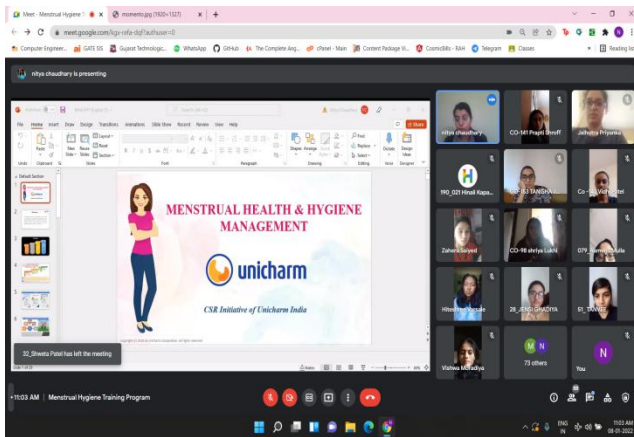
Meet - Menstrual Hygiene
moments.jpg (1920×1327)
meet.google.com/kgv-nifx-dqf?authuser=0
Computer Engineer... GATE SIS Gujarat Technologic... WhatsApp GitHub The Complete Ang... cPanel - Main Content Package Vi... CosmicBills - RAH Telegram Classes Reading list

nitya chaudhary is presenting

File Home Insert Draw Design Transitions Animations Slide Show Record Review View Help
Share

MENSTRUAL HEALTH & HYGIENE MANAGEMENT

unicharm

CSR Initiative of Unicharm India

nitya chaudhary
CO-141 Prapti Shroff
Jahnvi Priyanka
190_021 Hinali Kapa...
CO-153 TANSHA
Co-144 Vidhi Patel
Zahera Saiyed
CO-98 shriya Lukhi
079_Namra Bhalla
Hiteshvari Vasule
28_JENSI GHADIYA
51_TANVI
Vishwa Mohadiya
73 others
You

32_Shweta Patel has left the meeting

11:03 AM | Menstrual Hygiene Training Program

ENG IN
11:03 AM
08-01-2022